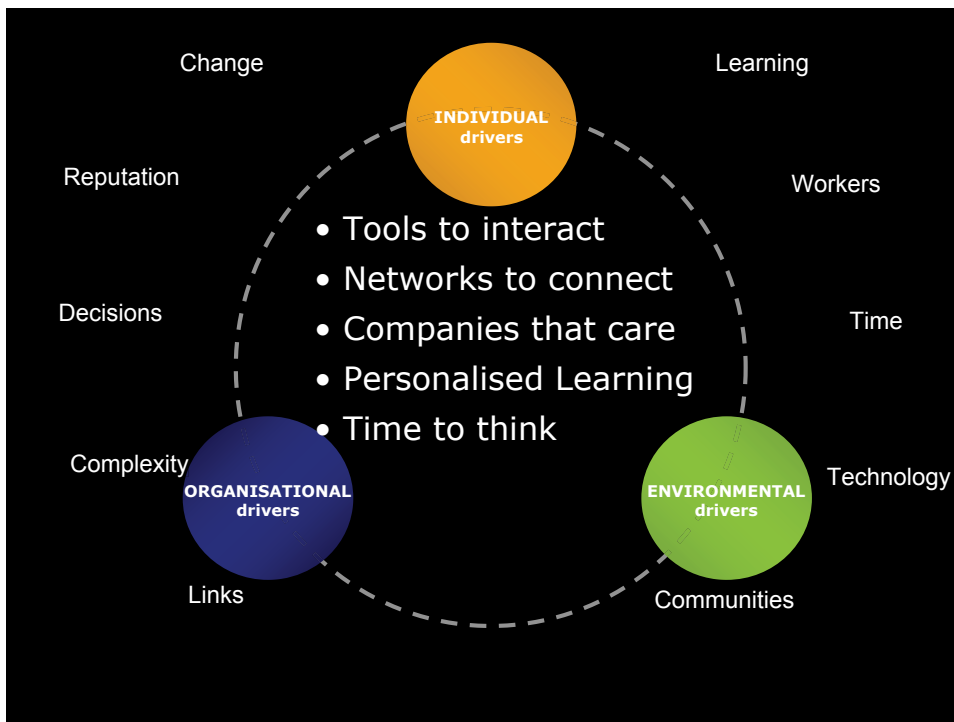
Change

Learning

INDIVIDUAL drivers

Reputation

Workers

- Tools to interact
- Networks to connect
- Companies that care
- Personalised Learning
- Time to think

Decisions

Time

Complexity

ORGANISATIONAL drivers

ENVIRONMENTAL drivers

Technology

Links

Communities